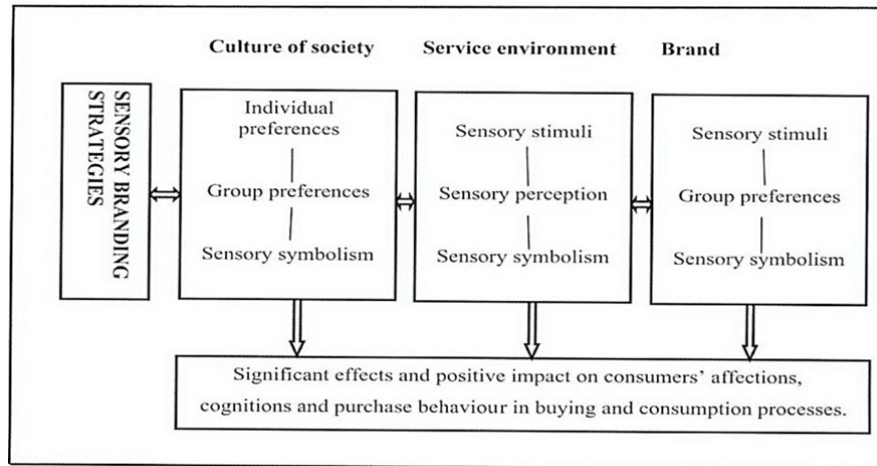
SENSORY BRANDING STRATEGIES

Culture of society

Individual preferences

Group preferences

Sensory symbolism

Service environment

Sensory stimuli

Sensory perception

Sensory symbolism

Brand

Sensory stimuli

Group preferences

Sensory symbolism

Significant effects and positive impact on consumers' affections, cognitions and purchase behaviour in buying and consumption processes.